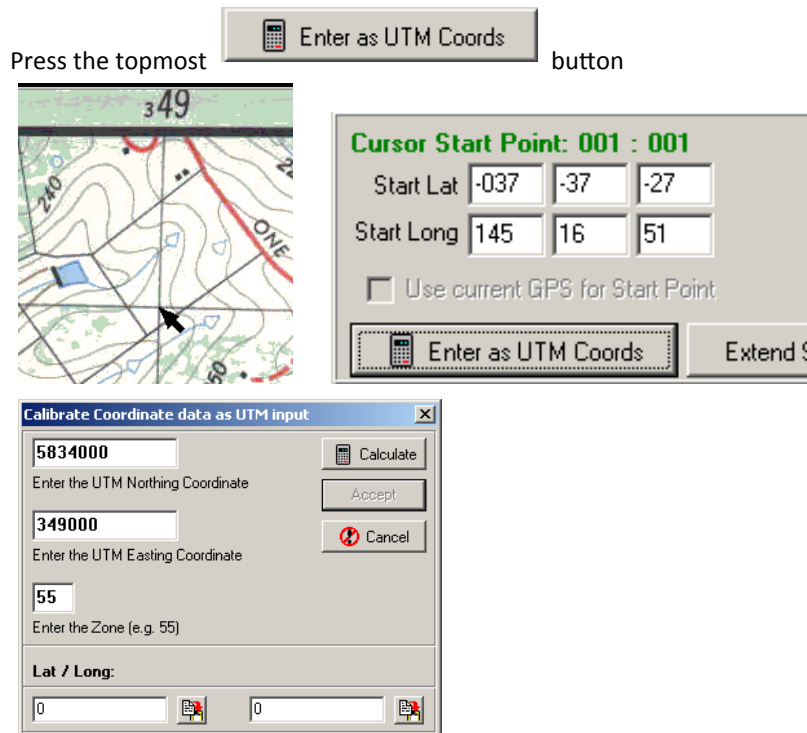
Press the topmost Enter as UTM Coords button

349

240

ONE

50

Cursor Start Point: 001 : 001

Start Lat -037 -37 -27

Start Long 145 16 51

Use current GPS for Start Point

Enter as UTM Coords

Extend S

Calibrate Coordinate data as UTM input

5834000

Enter the UTM Northing Coordinate

349000

Enter the UTM Easting Coordinate

55

Enter the Zone (e.g. 55)

Calculate

Accept

Cancel

Lat / Long:

0

0